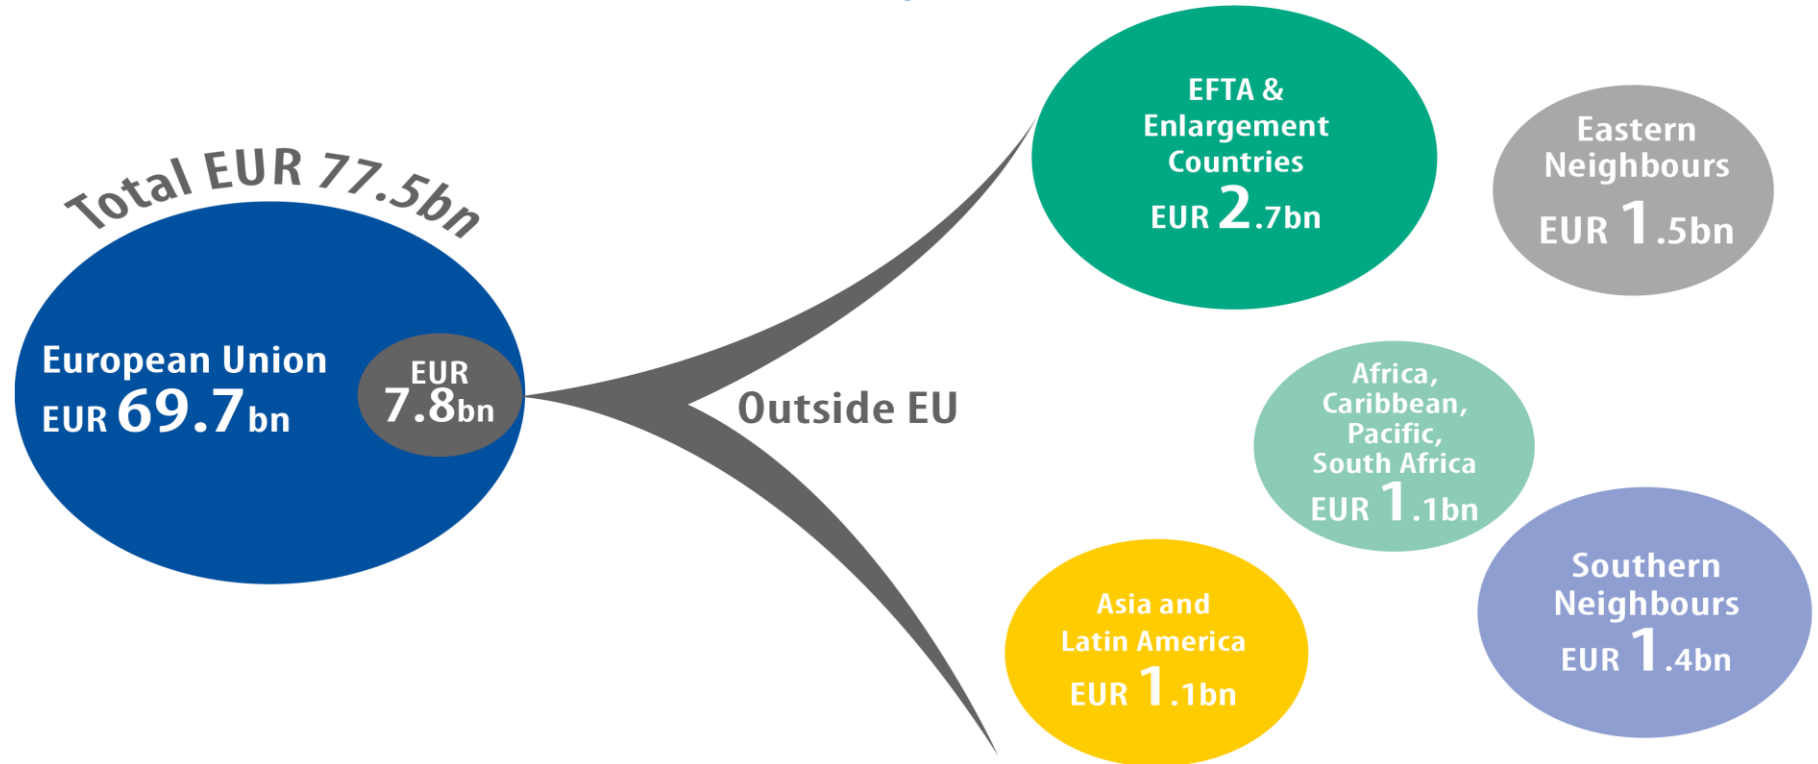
Total EUR 77.5bn

European Union
EUR 69.7bn

EUR
7.8bn

Outside EU

EFTA &
Enlargement
Countries
EUR 2.7bn

Eastern
Neighbours
EUR 1.5bn

Africa,
Caribbean,
Pacific,
South Africa
EUR 1.1bn

Southern
Neighbours
EUR 1.4bn

Asia and
Latin America
EUR 1.1bn